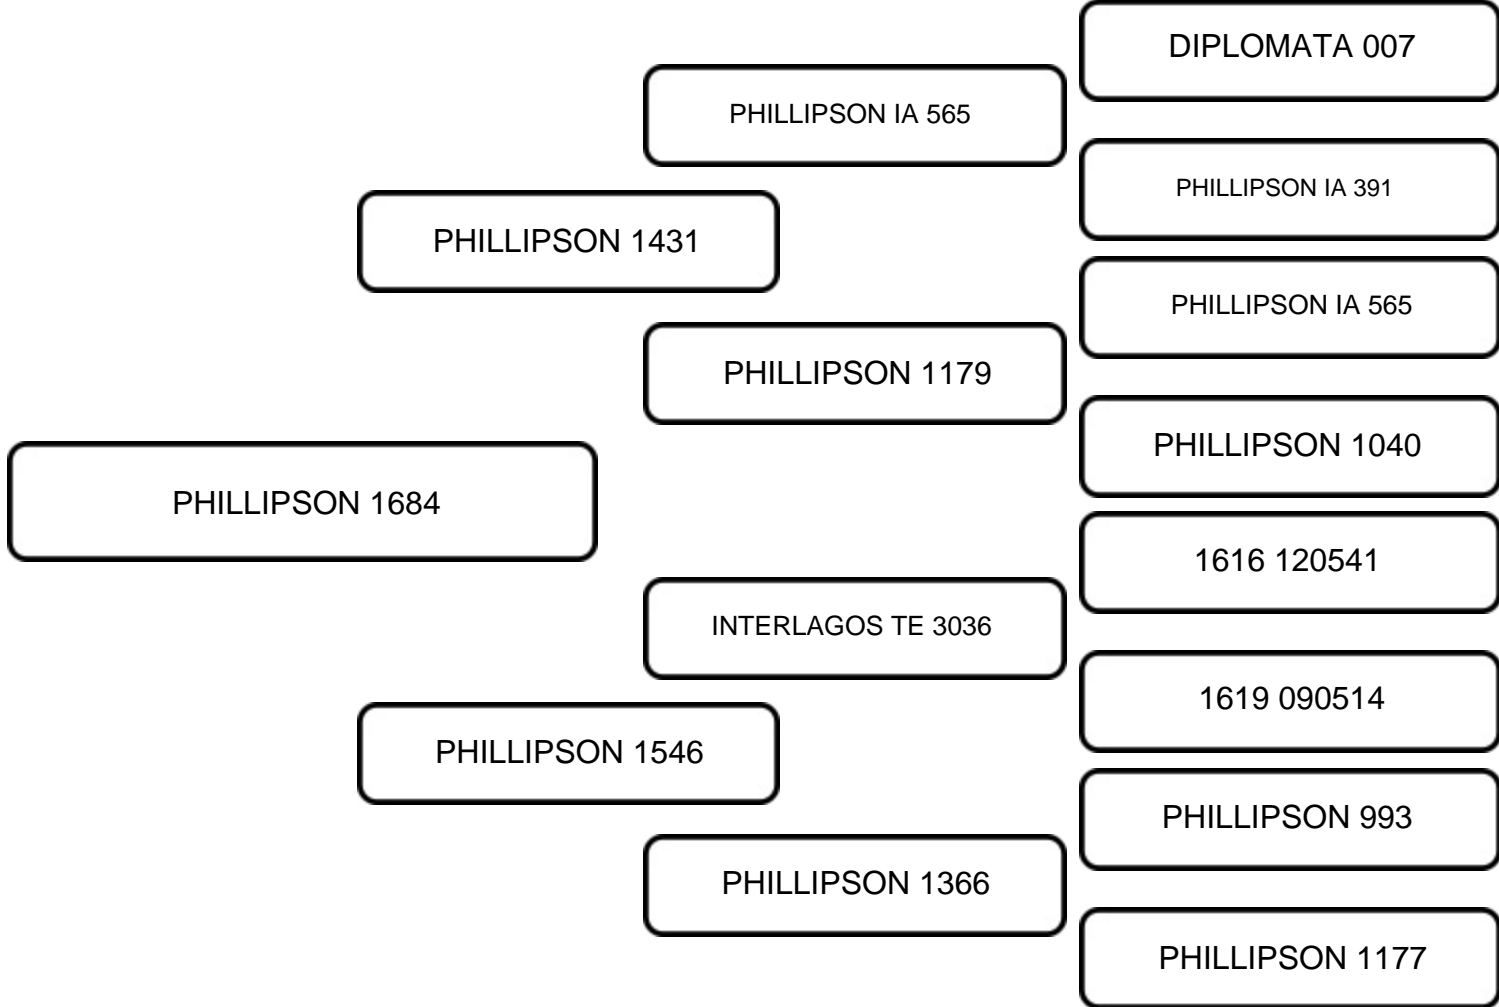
DIPLOMATA 007

PHILLIPSON IA 565

PHILLIPSON IA 391

PHILLIPSON 1431

PHILLIPSON IA 565

PHILLIPSON 1179

PHILLIPSON 1040

PHILLIPSON 1684

1616 120541

INTERLAGOS TE 3036

1619 090514

PHILLIPSON 1546

PHILLIPSON 993

PHILLIPSON 1366

PHILLIPSON 1177